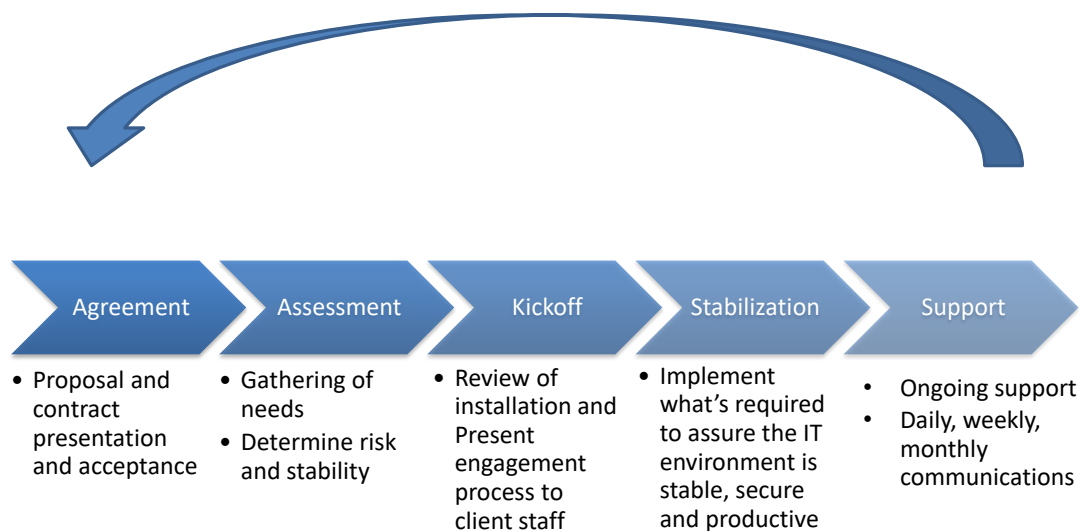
Agreement

Assessment

Kickoff

Stabilization

Support

• Proposal and contract presentation and acceptance

• Gathering of needs
• Determine risk and stability

• Review of installation and Present engagement process to client staff

• Implement what’s required to assure the IT environment is stable, secure and productive

• Ongoing support
• Daily, weekly, monthly communications